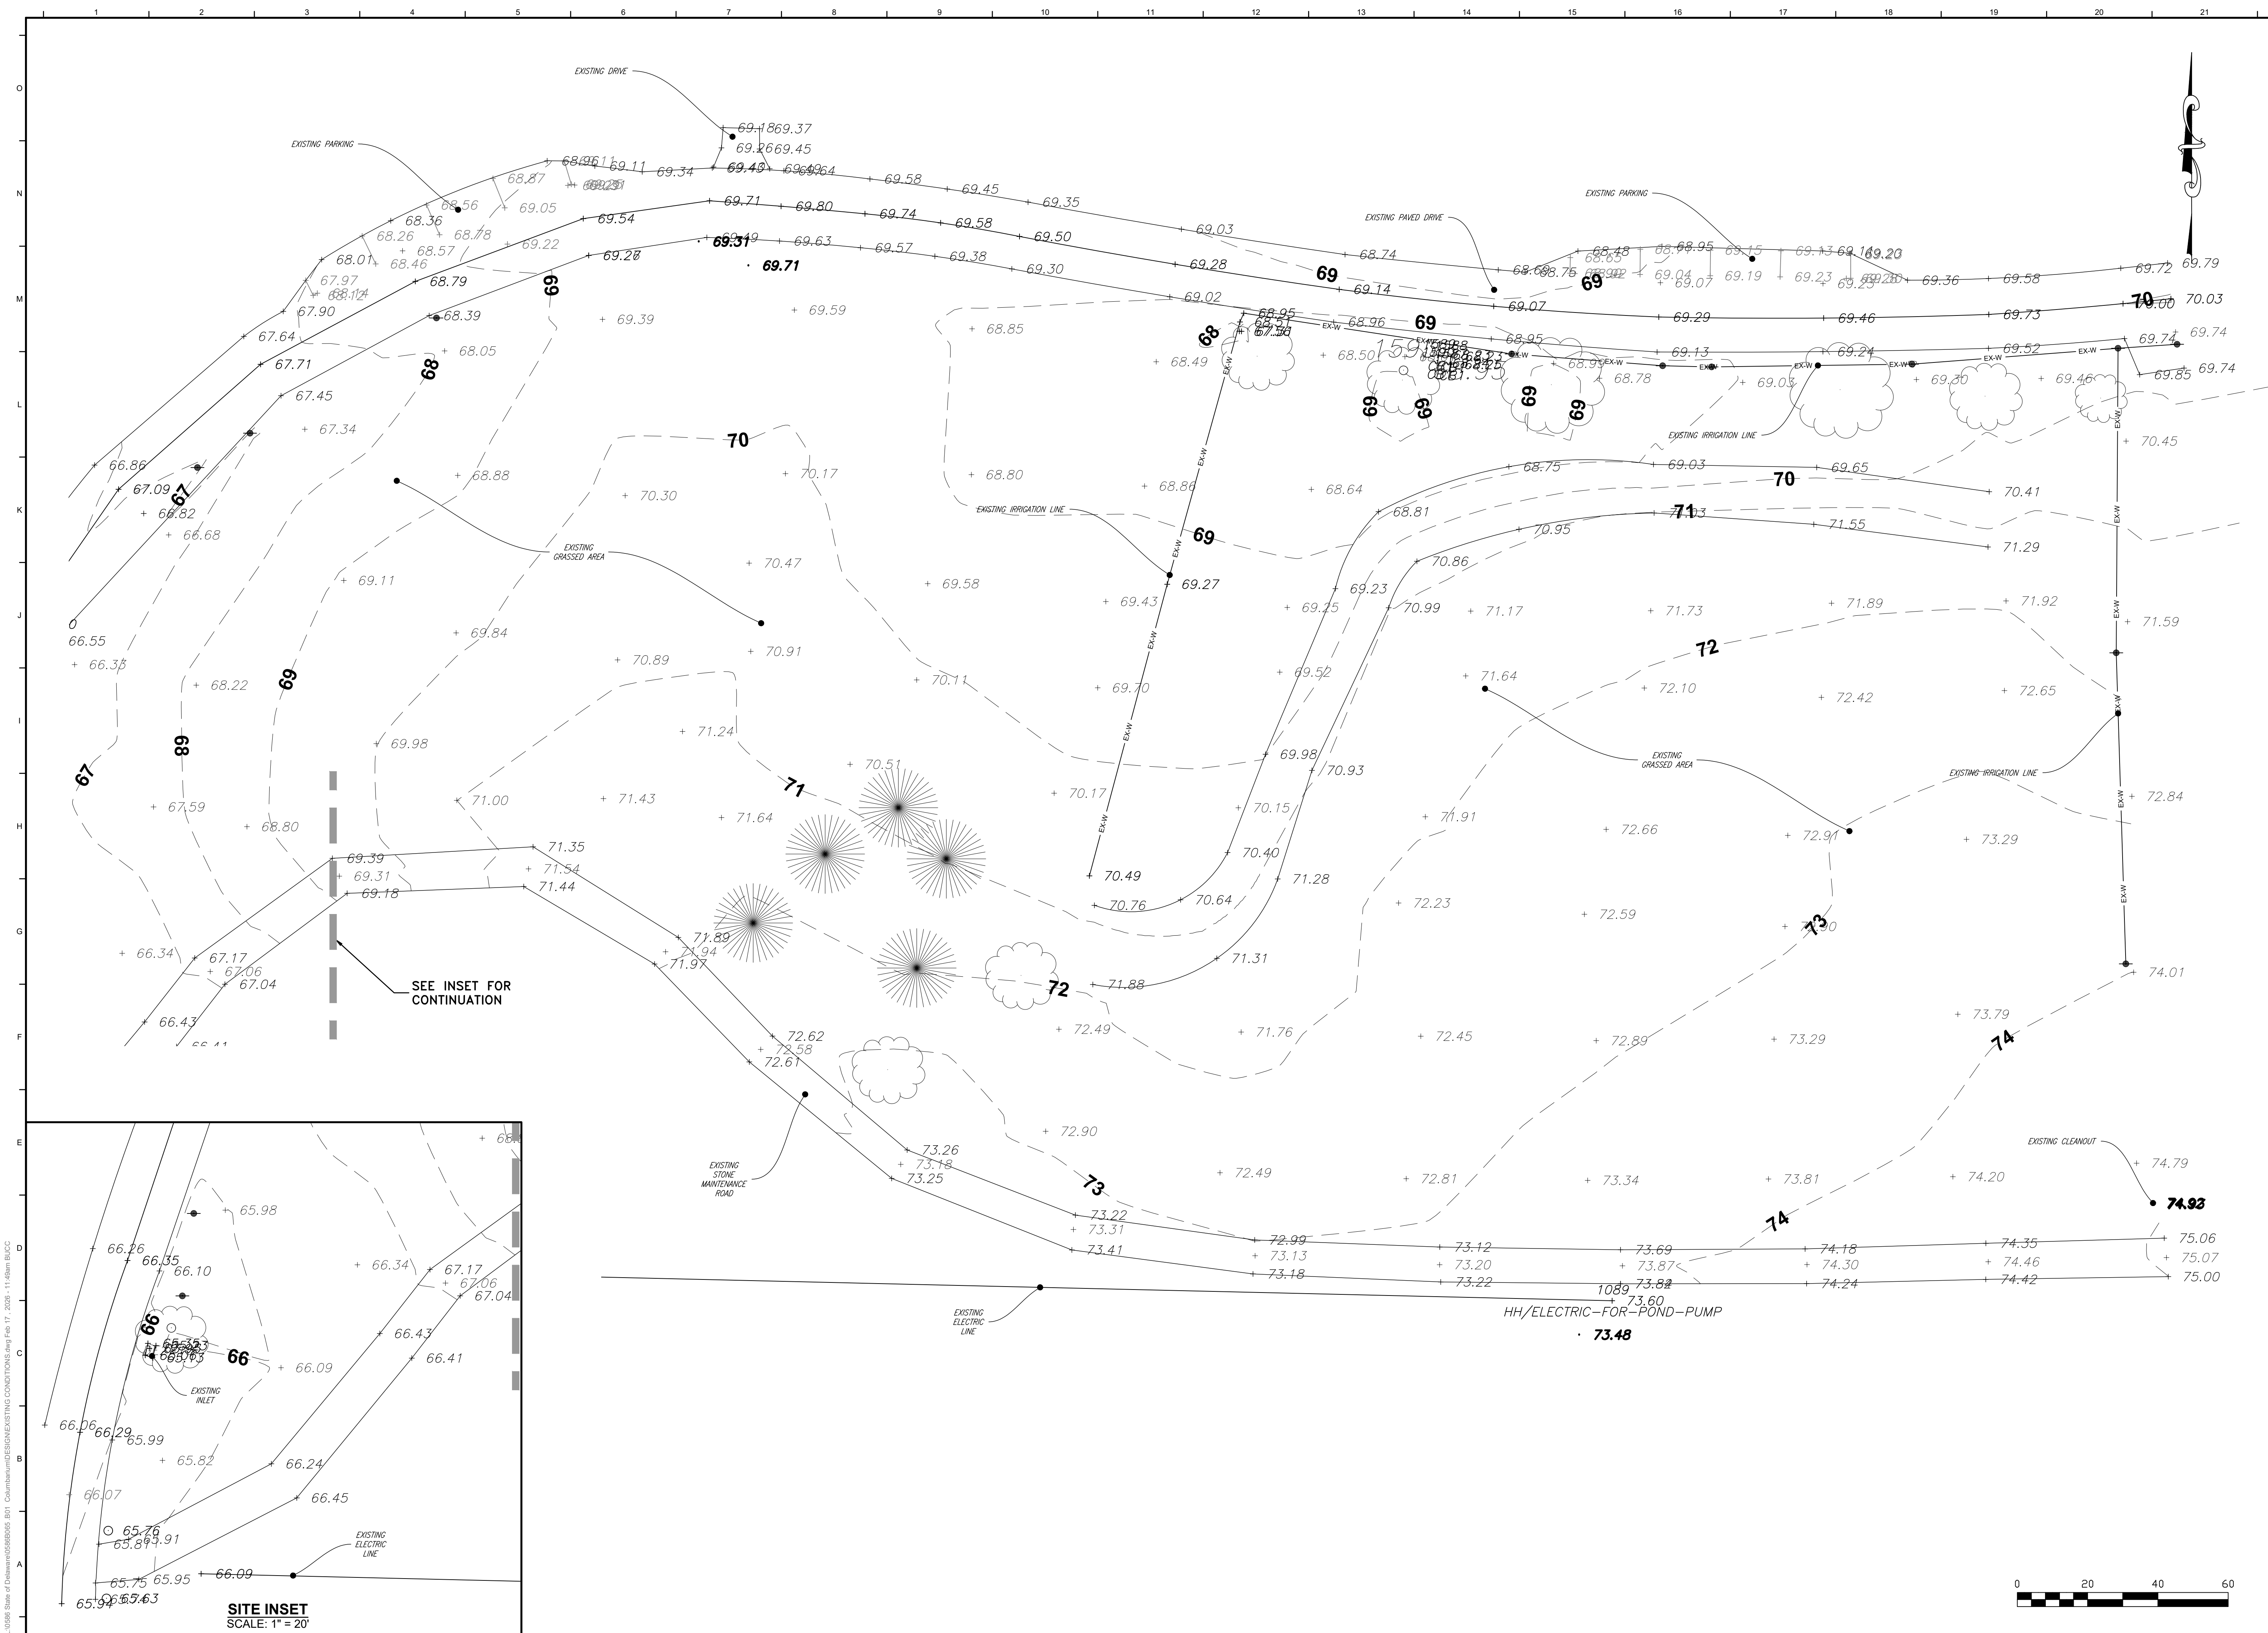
1 2 3 4 5 6 7 8 9 10 11 12 13 14 15 16 17 18 19 20 21

O
N
M
L
K
J
I
H
G
F
E
D
C
B
A

EXISTING DRIVE

EXISTING PARKING

EXISTING PARKING

EXISTING PAVED DRIVE

EXISTING IRRIGATION LINE

EXISTING IRRIGATION LINE

EXISTING GRASSED AREA

EXISTING GRASSED AREA

EXISTING IRRIGATION LINE

SEE INSET FOR CONTINUATION

EXISTING STONE MAINTENANCE ROAD

EXISTING ELECTRIC LINE

HH/ELECTRIC-FOR-POND-PUMP

EXISTING CLEANOUT

69.18 69.37
69.26 69.45
69.43 69.64
69.11 69.34 69.58 69.45 69.35 69.03 68.74
69.71 69.80 69.74 69.58 69.50 69.28 69.14
69.54 69.31 69.49 69.63 69.57 69.38 69.30 69.02
69.27 69.71 69.59 69.39
68.36 68.56 69.05 68.87
68.26 68.78 69.22
68.01 68.46 68.57
67.97 68.14 67.90 68.79
67.64 68.39 68.05
67.71 67.45 67.34
66.86 67.09 66.82 66.68
66.55 66.33 68.22 67.59 68.80
69.11 69.84 68.88 70.30 70.17 70.47 69.58
68.85 68.80 68.49 68.86 68.64 68.50
68.95 68.51 67.58 68.96 68.95
68.48 68.65 68.95 69.15 69.13 69.16 69.20
68.68 68.76 69.04 69.07 69.19 69.23 69.25 69.36 69.58 69.72 69.79
69.07 69.29 69.46 69.73 70.00 70.03
69.13 69.24 69.52 69.74 69.74
68.78 69.03 69.30 69.46 69.85 69.74
70.45
68.75 69.03 69.65 70.41
68.81 70.95 71.03 71.55 71.29
69.27 69.43 69.25 69.23 70.86 70.99 71.17 71.73 71.89 71.92 71.59
70.89 70.91 70.11 69.70 69.52 71.64 72.10 72.42 72.65
71.24 69.98 71.00 71.43 71.64 70.51 70.17 69.98 70.93 70.15
72.84 72.66 72.91 73.29 71.91
69.39 69.31 69.18 71.35 71.54 71.44
70.49 70.76 70.64 70.40 71.28 72.23 72.59 73.30
71.89 71.94 71.97
66.34 67.17 67.06 67.04
66.43 66.41
71.88 71.31 74.01
72.62 72.58 72.61 72.49 71.76 72.45 72.89 73.29 73.79
72.90 73.26 73.18 73.25 72.49 72.81 73.34 73.81 74.20 74.79 74.93
73.22 73.31 73.41 72.99 73.13 73.18 73.12 73.20 73.22 73.69 73.87 73.84 74.18 74.30 74.24 74.35 74.46 74.42 75.06 75.07 75.00
1089 73.60
73.48

67 67 68 68 69 69 69 69 69 69 69 69 70 70 70 71 71 72 72 73 73 74 74

EX-W

SITE INSET
SCALE: 1" = 20'

66.26 66.35 66.10 65.98 66.34 67.17 67.06 67.04
66 66 66.09 66.43 66.41
EXISTING INLET
66.06 66.29 65.99 65.82 66.24
66.07 66.45
65.76 65.81 65.91
EXISTING ELECTRIC LINE
65.75 65.95 66.09
65.94 65.63

0 20 40 60